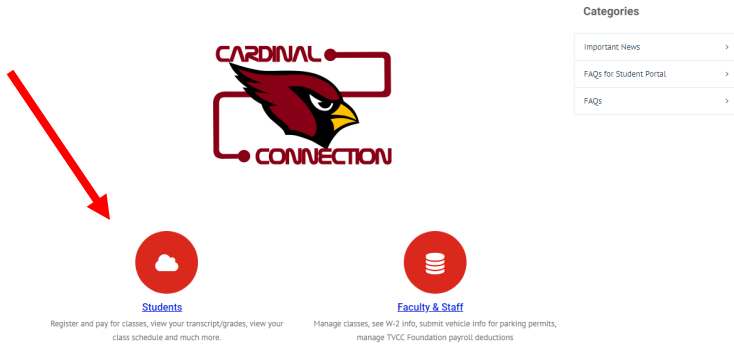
Categories

Important News >

FAQs for Student Portal >

FAQs >

CARDINAL CONNECTION

Students

Register and pay for classes, view your transcript/grades, view your class schedule and much more.

Faculty & Staff

Manage classes, see W-2 info, submit vehicle info for parking permits, manage TVCC Foundation payroll deductions